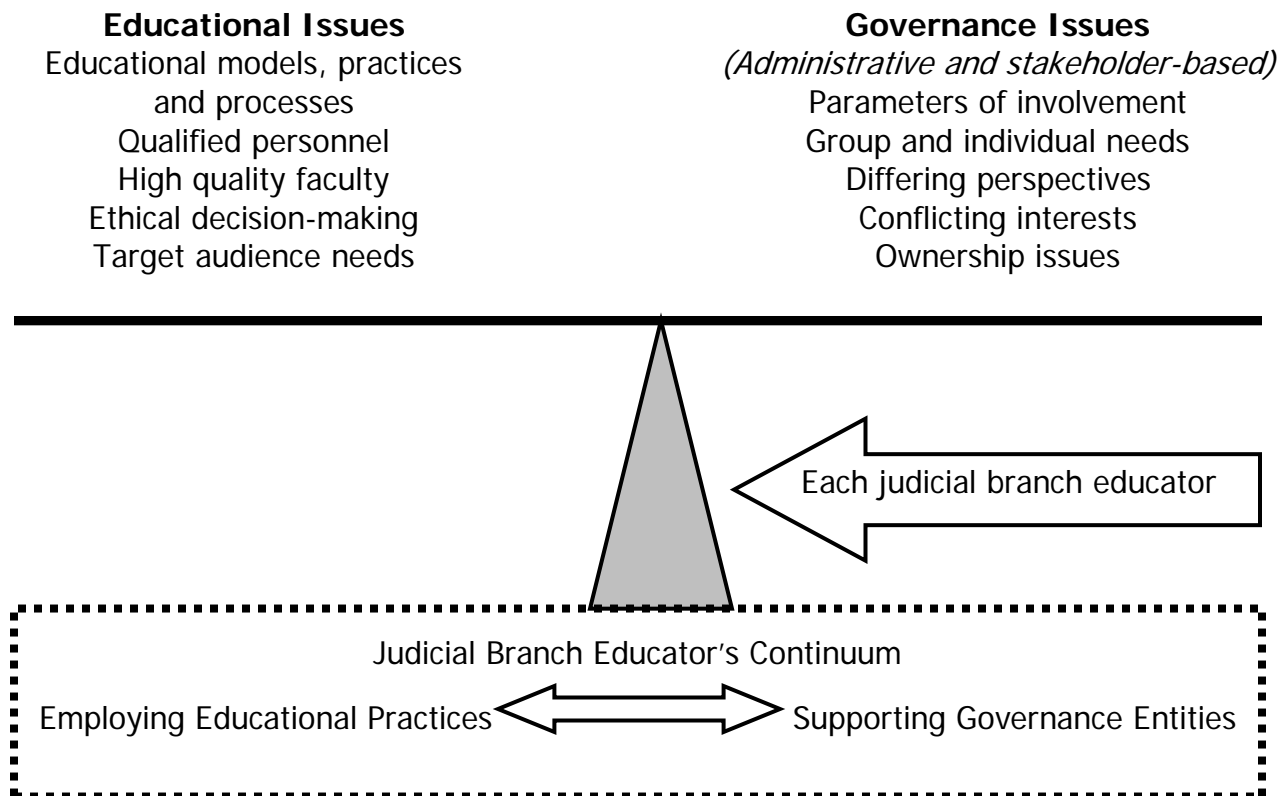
**Educational Issues**
Educational models, practices and processes
Qualified personnel
High quality faculty
Ethical decision-making
Target audience needs

**Governance Issues**
*(Administrative and stakeholder-based)*
Parameters of involvement
Group and individual needs
Differing perspectives
Conflicting interests
Ownership issues

Each judicial branch educator

Judicial Branch Educator's Continuum

Employing Educational Practices

Supporting Governance Entities